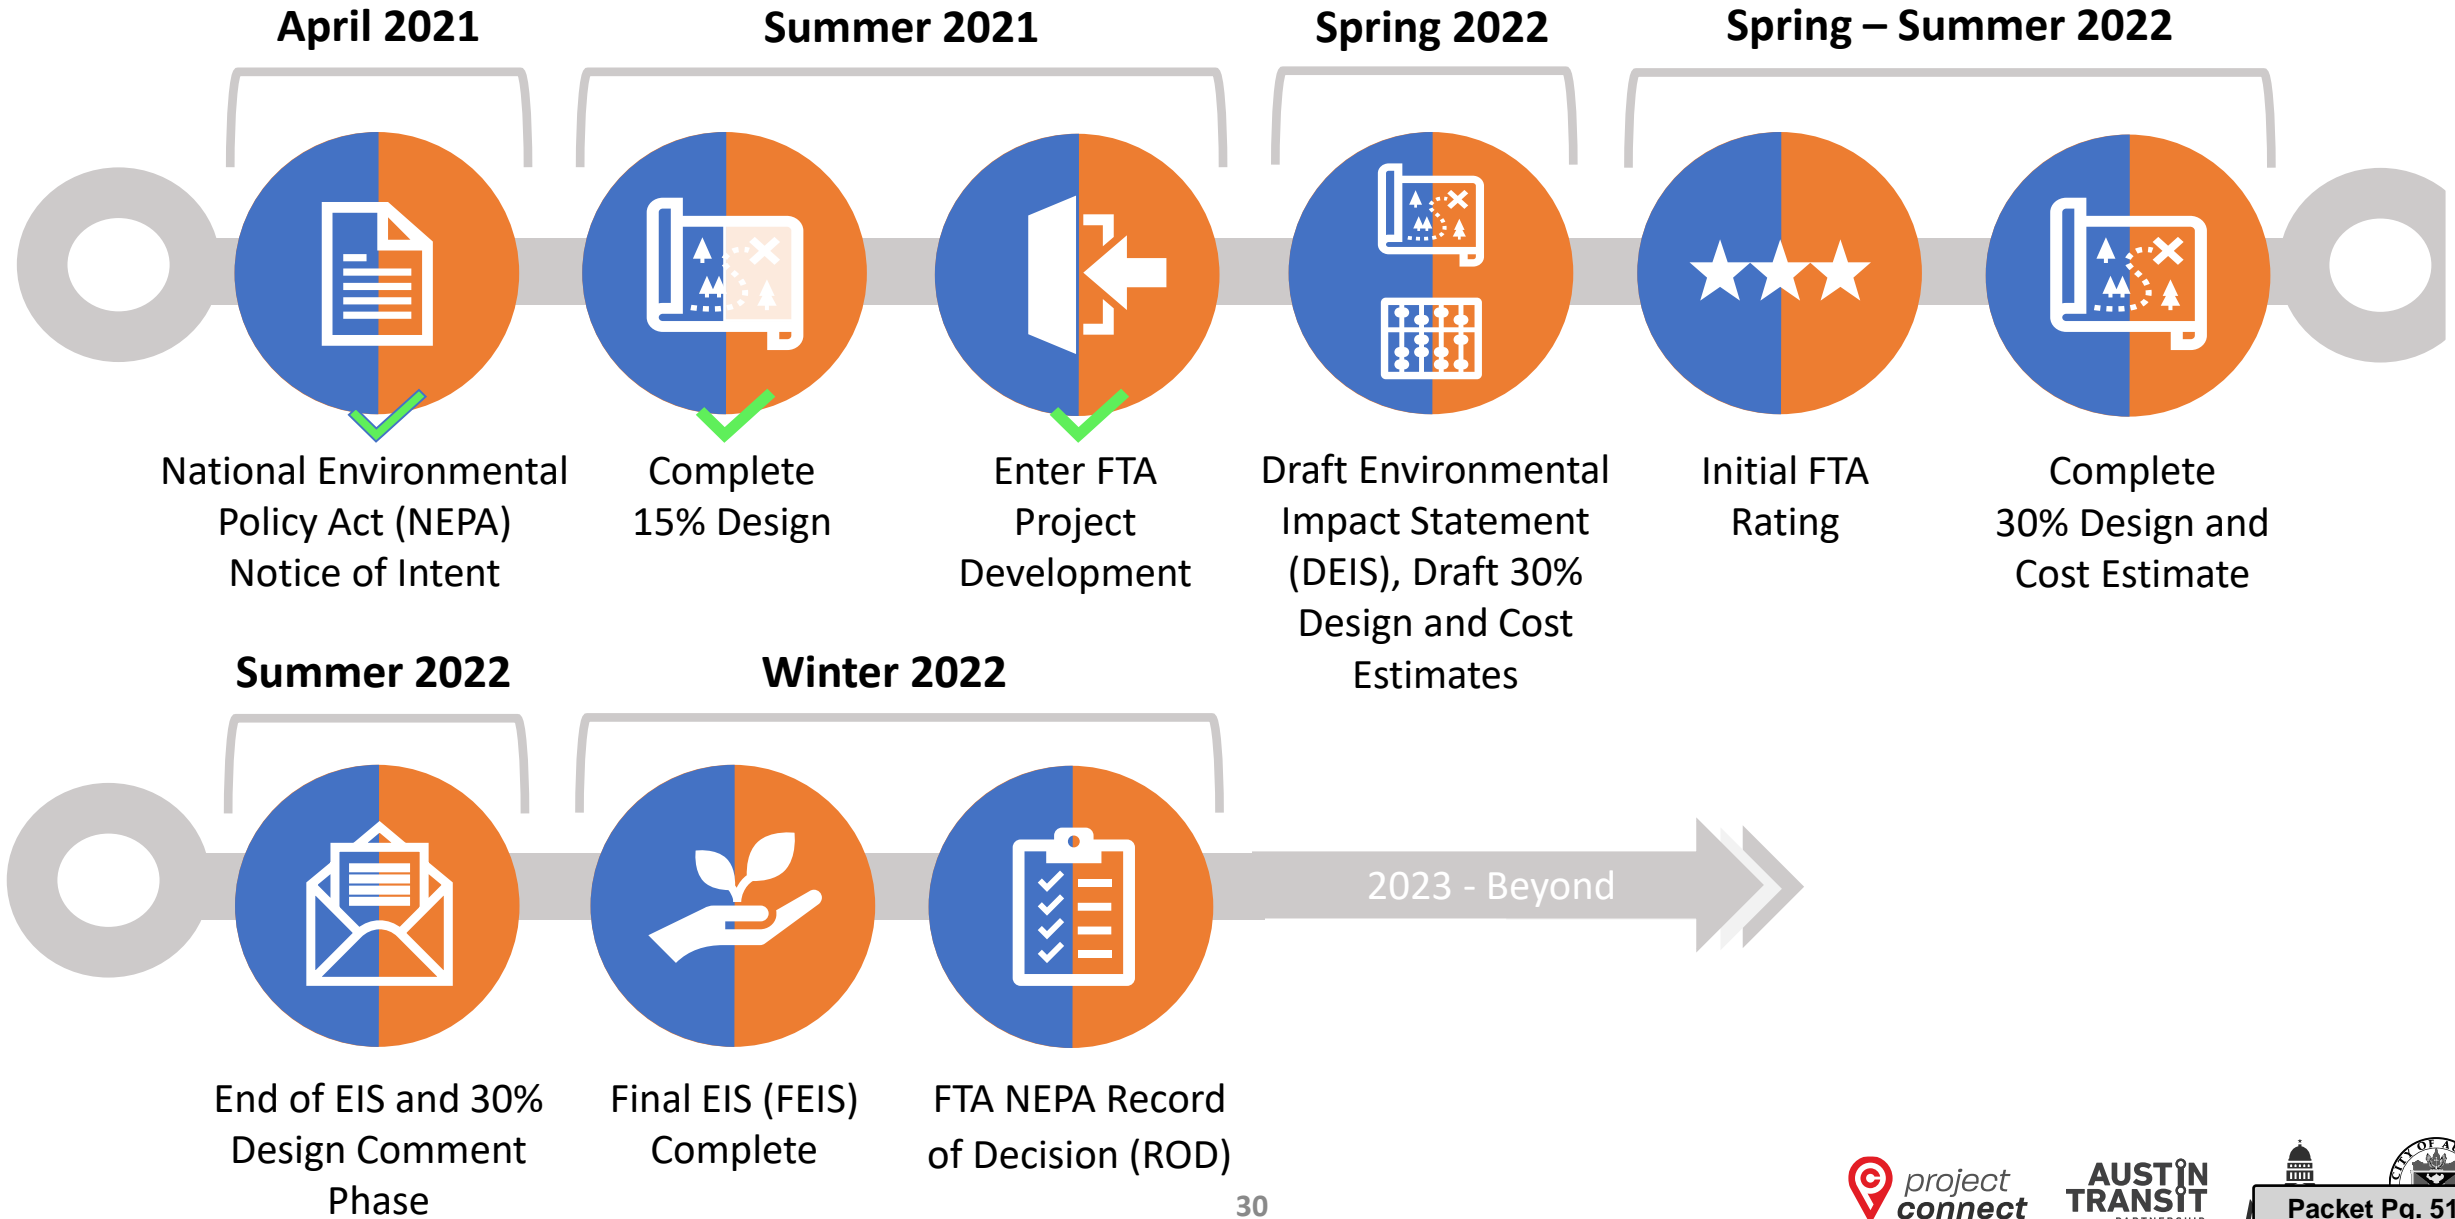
April 2021

Summer 2021

Spring 2022

Spring – Summer 2022

National Environmental Policy Act (NEPA) Notice of Intent

Complete 15% Design

Enter FTA Project Development

Draft Environmental Impact Statement (DEIS), Draft 30% Design and Cost Estimates

Initial FTA Rating

Complete 30% Design and Cost Estimate

Summer 2022

Winter 2022

End of EIS and 30% Design Comment Phase

Final EIS (FEIS) Complete

FTA NEPA Record of Decision (ROD)

2023 - Beyond

30

project connect

AUSTIN TRANSIT

Packet Pg. 51